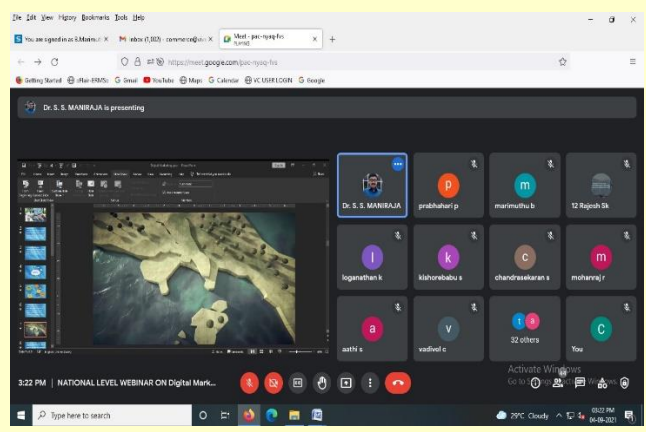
File Edit View History Bookmarks Tools Help

You are signed in as R.Manirat ×
Inbox (1,103) - commerce@ ×
Meet - pac-nyaq-fxs ×
+

https://meet.google.com/pac-nyaq-fxs

Getting Started
eHar-ERMSc
Gmail
YouTube
Maps
Calendar
VC USER LOGIN
Google

Dr. S. S. MANIRAJA is presenting

Dr. S. S. MANIRAJA
prabhahari p
marimuthu b
12 Rajesh Sk
loganathan k
kishorebabu s
chandrasekaran s
mohanraj r
aathi s
vadivel c
32 others
You

Activate Windows
Go to Settings to activate Windows.

3:22 PM | NATIONAL LEVEL WEBINAR ON Digital Mark...

Type here to search

29°C Cloudy
03:22 PM
04-09-2021